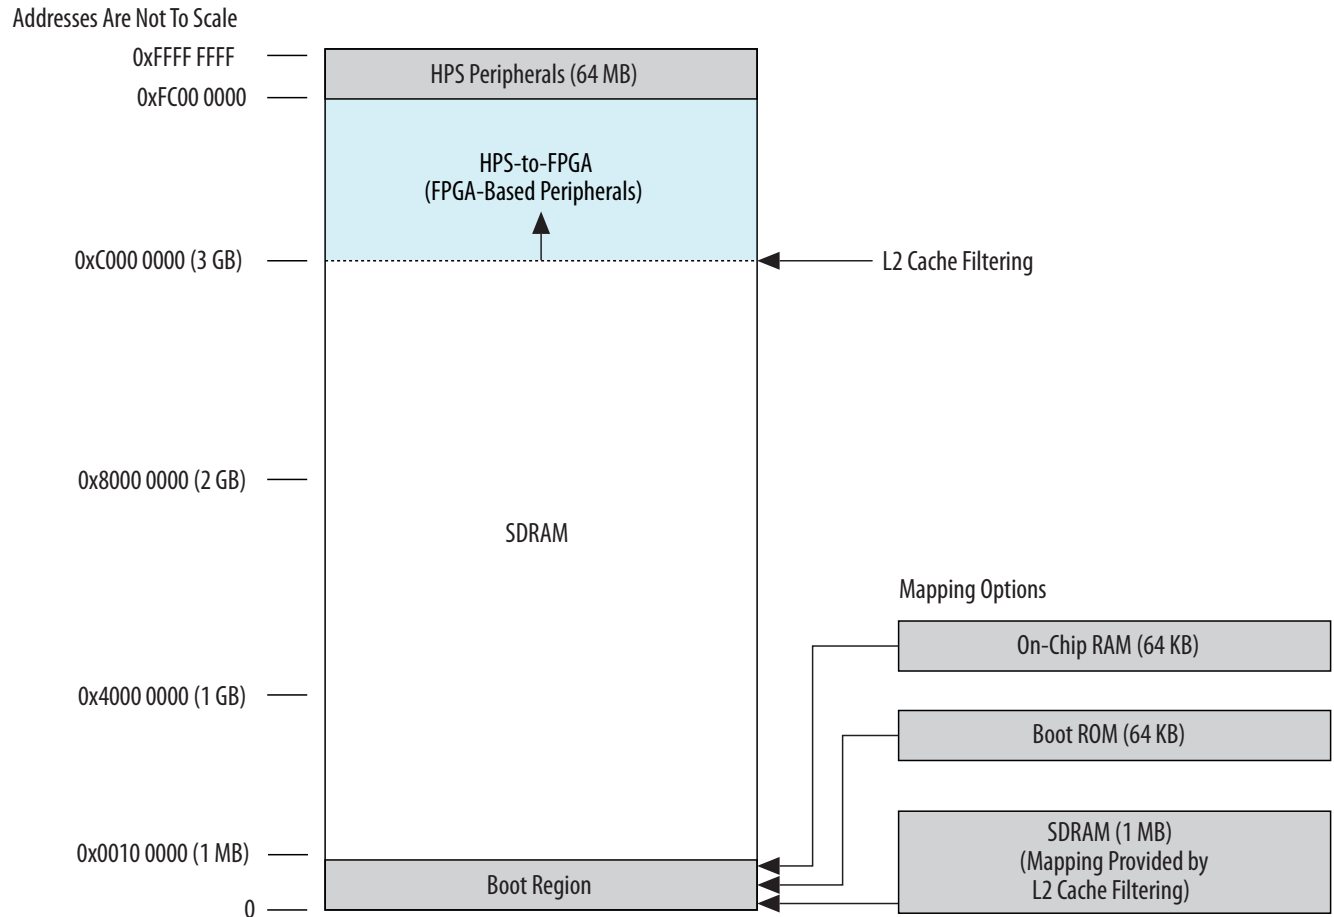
Addresses Are Not To Scale

0xFFFF FFFF

0xFC00 0000

HPS Peripherals (64 MB)

HPS-to-FPGA
(FPGA-Based Peripherals)

0xC000 0000 (3 GB)

L2 Cache Filtering

0x8000 0000 (2 GB)

SDRAM

Mapping Options

On-Chip RAM (64 KB)

0x4000 0000 (1 GB)

Boot ROM (64 KB)

SDRAM (1 MB)
(Mapping Provided by
L2 Cache Filtering)

0x0010 0000 (1 MB)

Boot Region

0